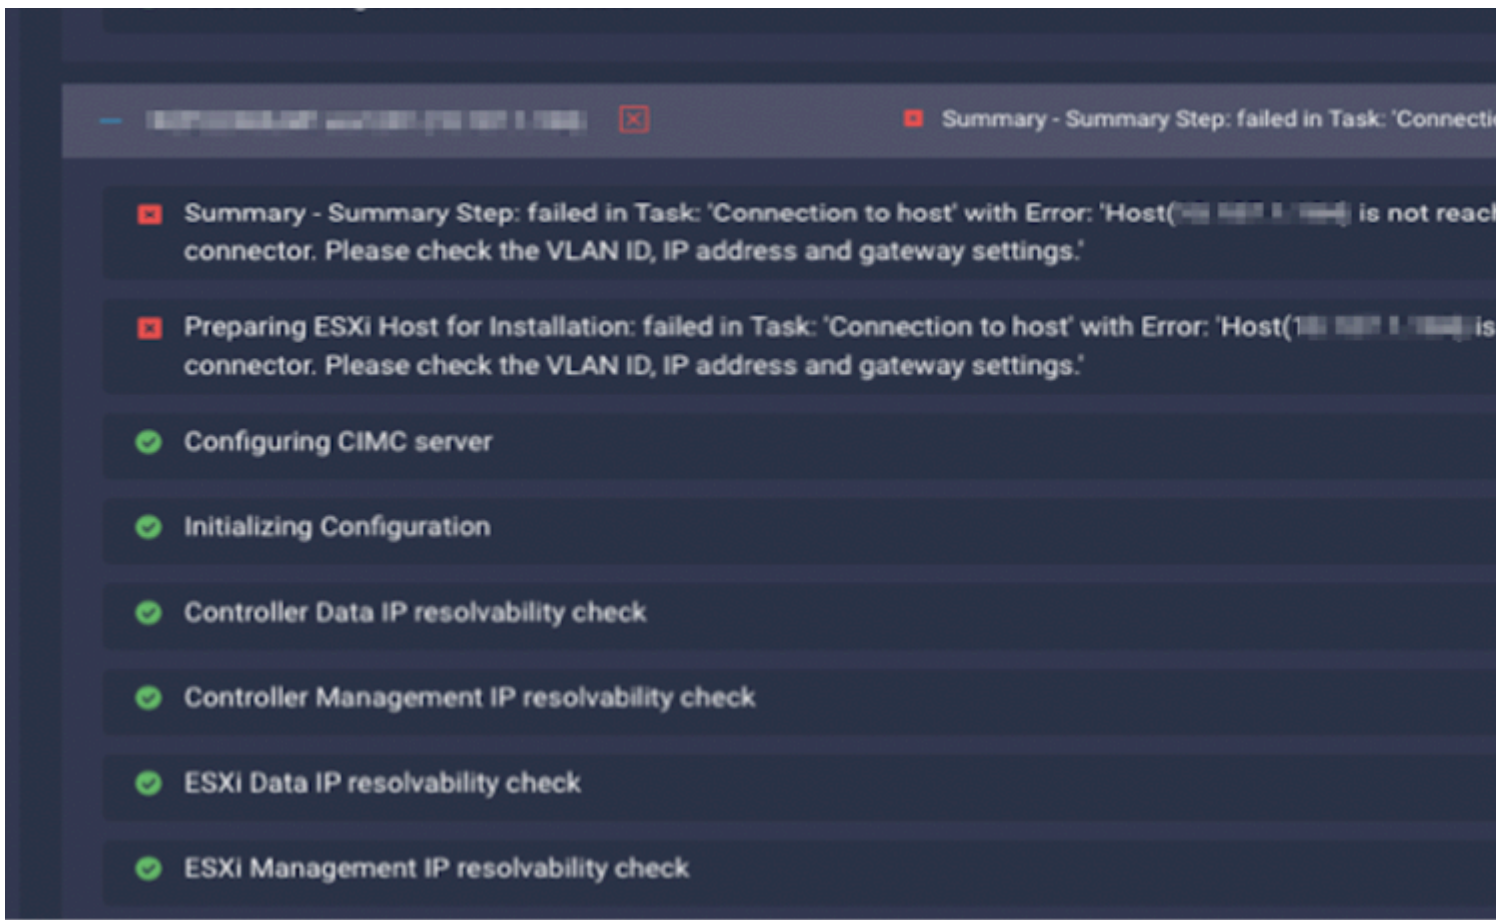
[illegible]

Summary - Summary Step: failed in Task: 'Connecti

Summary - Summary Step: failed in Task: 'Connection to host' with Error: 'Host([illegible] is not reac connector. Please check the VLAN ID, IP address and gateway settings.'

Preparing ESXi Host for Installation: failed in Task: 'Connection to host' with Error: 'Host(1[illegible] is connector. Please check the VLAN ID, IP address and gateway settings.'

Configuring CIMC server

Initializing Configuration

Controller Data IP resolvability check

Controller Management IP resolvability check

ESXi Data IP resolvability check

ESXi Management IP resolvability check